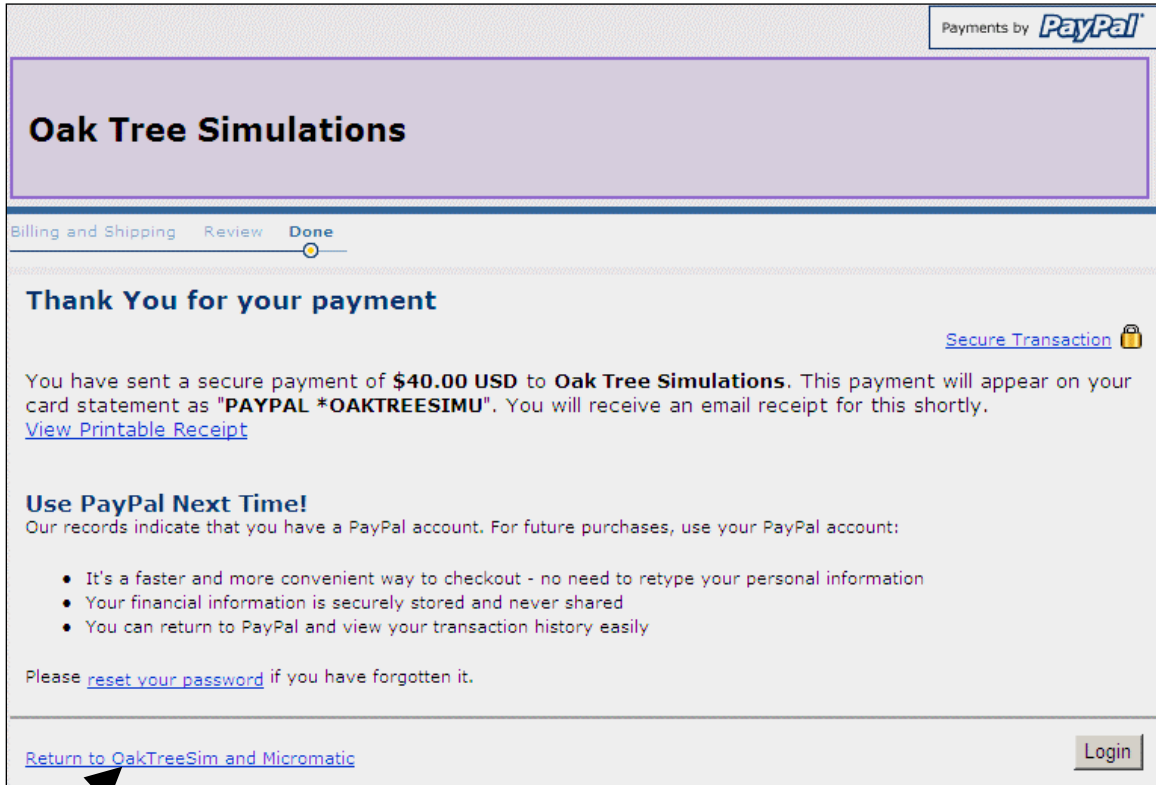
Payments by PayPal

Oak Tree Simulations

Billing and Shipping Review Done

Thank You for your payment

Secure Transaction

You have sent a secure payment of **$40.00 USD** to **Oak Tree Simulations**. This payment will appear on your card statement as "**PAYPAL *OAKTREESIMU**". You will receive an email receipt for this shortly.
View Printable Receipt

Use PayPal Next Time!
Our records indicate that you have a PayPal account. For future purchases, use your PayPal account:

- It's a faster and more convenient way to checkout - no need to retype your personal information
- Your financial information is securely stored and never shared
- You can return to PayPal and view your transaction history easily

Please reset your password if you have forgotten it.

Return to OakTreeSim and Micromatic

Login